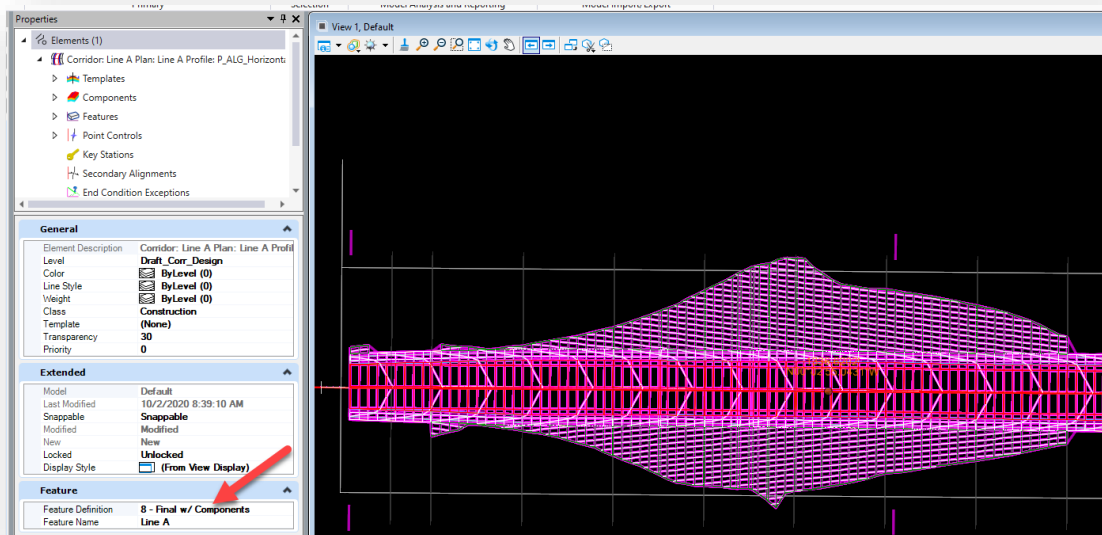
Primary Selection Model Analysis and Reporting Model Import/Export

Properties

Elements (1)
Corridor: Line A Plan: Line A Profile: P_ALG_Horizonta
Templates
Components
Features
Point Controls
Key Stations
Secondary Alignments
End Condition Exceptions

General

| | |
|---|---|
| Element Description | Corridor: Line A Plan: Line A Profil |
| Level | Draft_Corr_Design |
| Color | ByLevel (0) |
| Line Style | ByLevel (0) |
| Weight | ByLevel (0) |
| Class | Construction |
| Template | (None) |
| Transparency | 30 |
| Priority | 0 |

Extended

| | |
|---|---|
| Model | Default |
| Last Modified | 10/2/2020 8:39:10 AM |
| Snappable | Snappable |
| Modified | Modified |
| New | New |
| Locked | Unlocked |
| Display Style | (From View Display) |

Feature

| | |
|---|---|
| Feature Definition | 8 - Final w/ Components |
| Feature Name | Line A |

View 1, Default